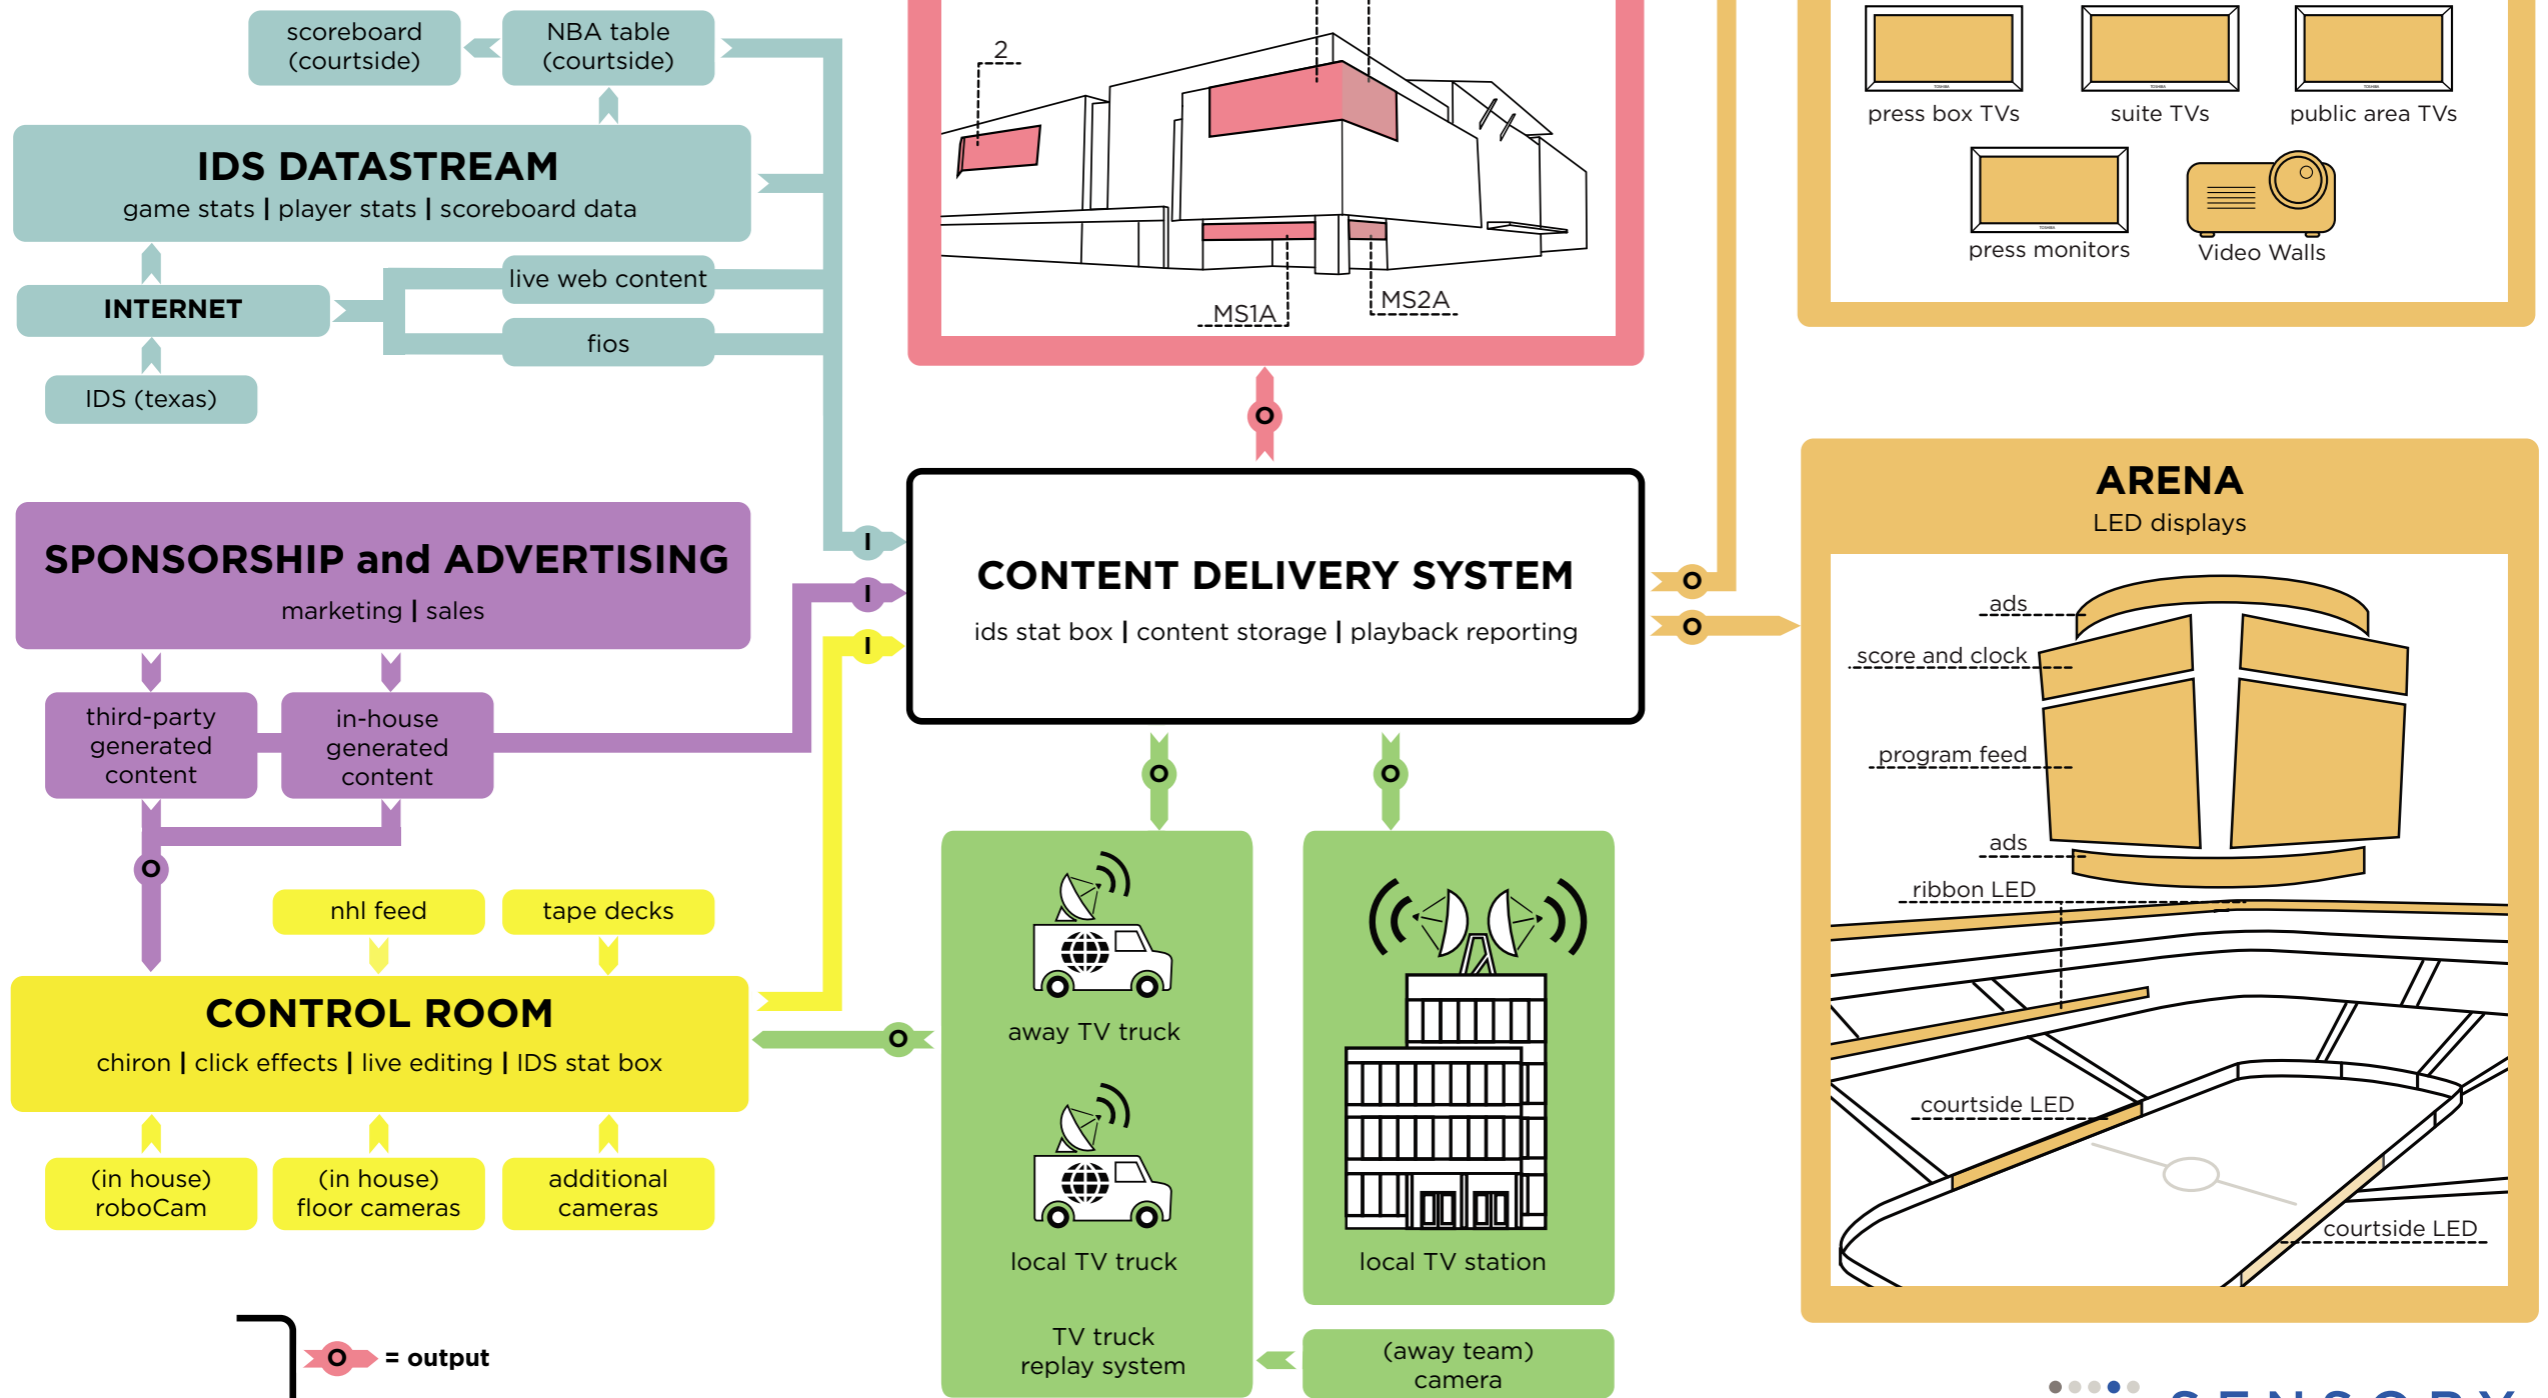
scoreboard (courtside)

NBA table (courtside)

IDS DATASTREAM
game stats | player stats | scoreboard data

INTERNET

live web content

fios

IDS (texas)

2

MS1A

MS2A

press box TVs

suite TVs

public area TVs

press monitors

Video Walls

SPONSORSHIP and ADVERTISING
marketing | sales

third-party generated content

in-house generated content

CONTENT DELIVERY SYSTEM
ids stat box | content storage | playback reporting

ARENA
LED displays

ads

score and clock

program feed

ads

ribbon LED

courtside LED

courtside LED

nhl feed

tape decks

CONTROL ROOM
chiron | click effects | live editing | IDS stat box

(in house) roboCam

(in house) floor cameras

additional cameras

away TV truck

local TV truck

local TV station

TV truck replay system

(away team) camera

= output